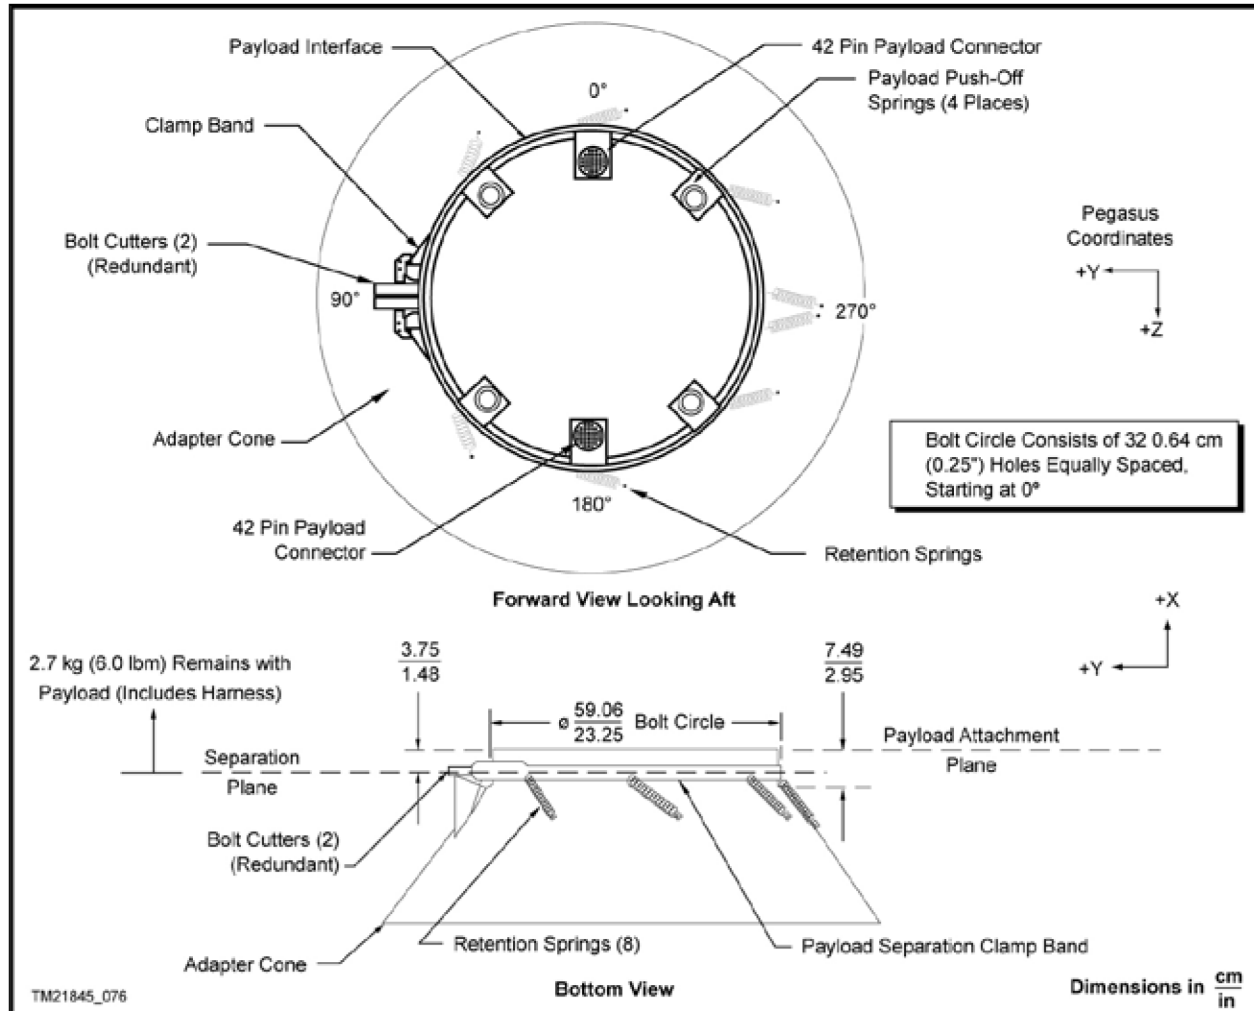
Payload Interface

42 Pin Payload Connector

Payload Push-Off Springs (4 Places)

0°

Clamp Band

Pegasus Coordinates

+Y

+Z

Bolt Cutters (2) (Redundant)

90°

270°

Adapter Cone

Bolt Circle Consists of 32 0.64 cm (0.25") Holes Equally Spaced, Starting at 0°

180°

42 Pin Payload Connector

Retention Springs

Forward View Looking Aft

+X

+Y

2.7 kg (6.0 lbm) Remains with Payload (Includes Harness)

$\frac{3.75}{1.48}$

$\frac{7.49}{2.95}$

ø $\frac{59.06}{23.25}$ Bolt Circle

Payload Attachment Plane

Separation Plane

Bolt Cutters (2) (Redundant)

Adapter Cone

Retention Springs (8)

Payload Separation Clamp Band

TM21845_076

Bottom View

Dimensions in $\frac{cm}{in}$